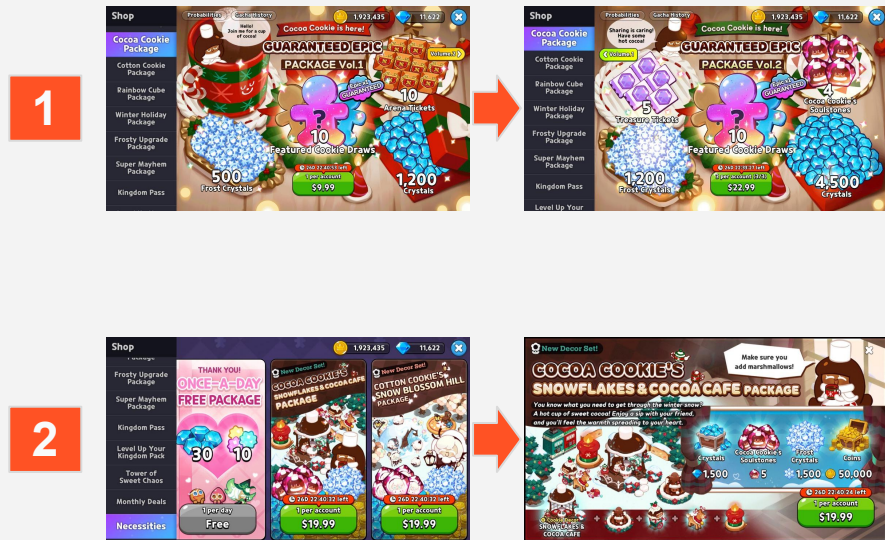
1

Shop
Cocoa Cookie Package
Cotton Cookie Package
Rainbow Cube Package
Winter Holiday Package
Frosty Upgrade Package
Super Mayhem Package
Kingdom Pass

Probabilities
Gacha History
1,923,435
11,622
Hello! Join me for a cup of cocoa!
Cocoa Cookie is here!
GUARANTEED EPIC
PACKAGE Vol.1
Volume 2
10
Arena Tickets
Epic GUARANTEED
10
Featured Cookie Draws
500
Frost Crystals
1,200
Crystals
26D 22:40:53 left
1 per account
$9.99

Shop
Cocoa Cookie Package
Cotton Cookie Package
Rainbow Cube Package
Winter Holiday Package
Frosty Upgrade Package
Super Mayhem Package
Kingdom Pass
Level Up Your

Probabilities
Gacha History
1,923,435
11,622
Sharing is caring! Have some hot cocoa!
Cocoa Cookie is here!
GUARANTEED EPIC
PACKAGE Vol.2
Volume 1
5
Treasure Tickets
Epic GUARANTEED
4
Cocoa Cookie's Soulstones
10
Featured Cookie Draws
1,200
Frost Crystals
4,500
Crystals
26D 22:39:21 left
1 per account (1/3)
$22.99

2

Shop
Package
Frosty Upgrade Package
Super Mayhem Package
Kingdom Pass
Level Up Your Kingdom Pack
Tower of Sweet Chaos
Monthly Deals
Necessities

1,923,435
11,622
THANK YOU!
ONCE-A-DAY FREE PACKAGE
30
10
1 per day
Free
New Decor Set!
COCOA COOKIE'S SNOWFLAKES & COCOA CAFE PACKAGE
26D 22:40:32 left
1 per account
$19.99
New Decor Set!
COTTON COOKIE'S SNOW BLOSSOM HILL PACKAGE
26D 22:40:32 left
1 per account
$19.99

New Decor Set!
Make sure you add marshmallows!
COCOA COOKIE'S
SNOWFLAKES & COCOA CAFE PACKAGE
You know what you need to get through the winter snow? A hot cup of sweet cocoa! Enjoy a sip with your friend, and you'll feel the warmth spreading to your heart.
Crystals
Cocoa Cookie's Soulstones
Frost Crystals
Coins
1,500
5
1,500
50,000
26D 22:40:26 left
1 per account
$19.99
SNOWFLAKES & COCOA CAFE